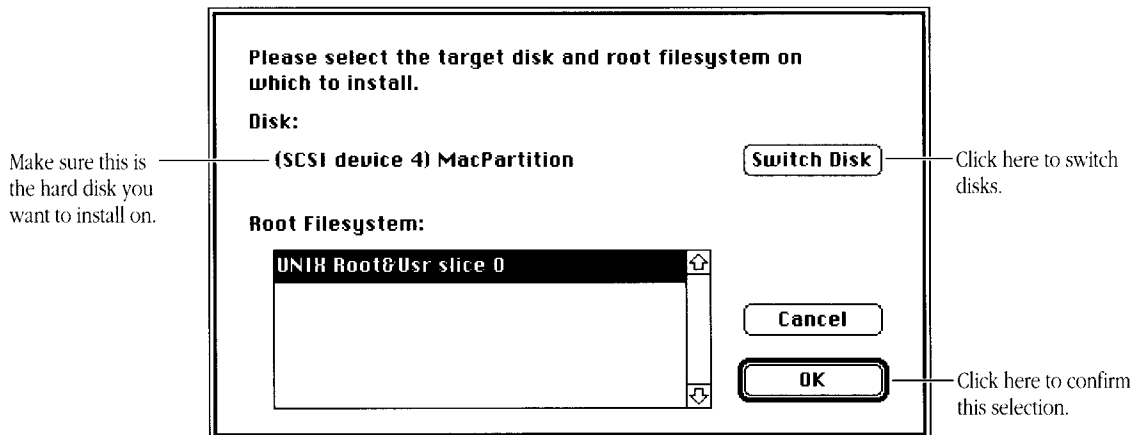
Please select the target disk and root filesystem on which to install.

Disk:

Make sure this is the hard disk you want to install on.

(SCSI device 4) MacPartition

Switch Disk

Click here to switch disks.

Root Filesystem:

UNIX Root&Usr slice 0

Cancel

OK

Click here to confirm this selection.